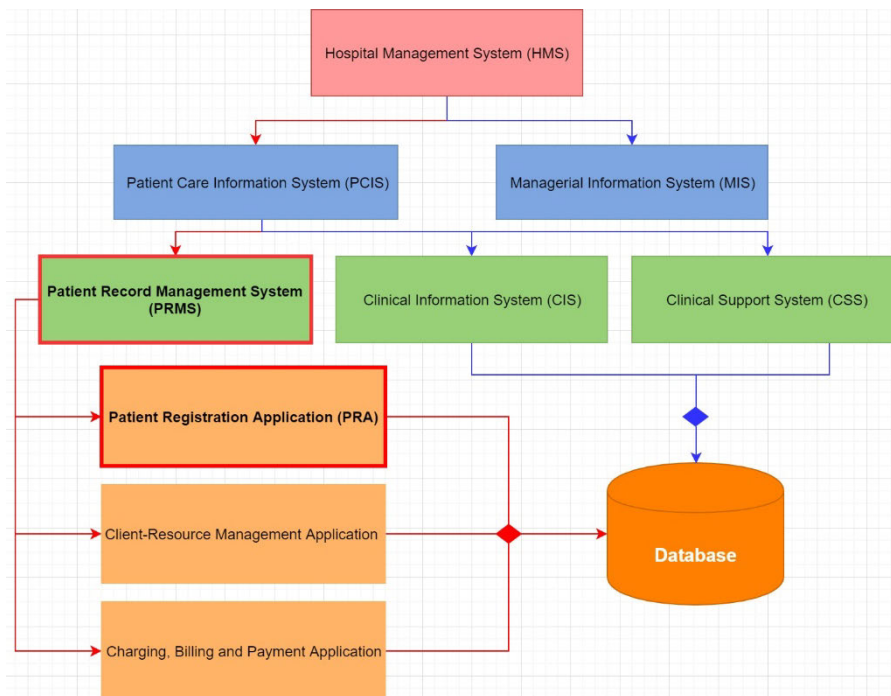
Hospital Management System (HMS)

Patient Care Information System (PCIS)

Managerial Information System (MIS)

Patient Record Management System (PRMS)

Clinical Information System (CIS)

Clinical Support System (CSS)

Patient Registration Application (PRA)

Client-Resource Management Application

Charging, Billing and Payment Application

Database